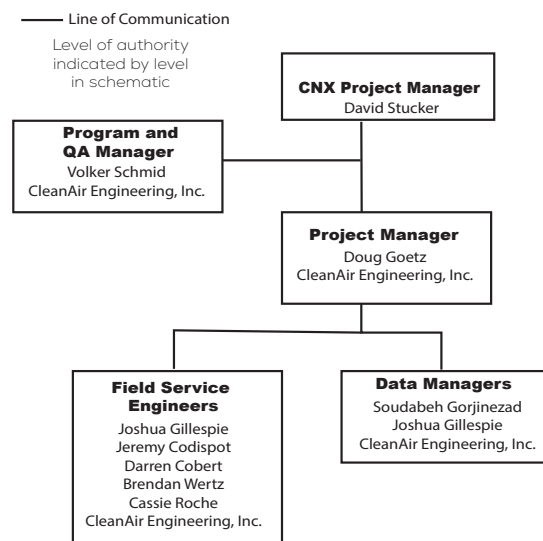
Line of Communication

Level of authority indicated by level in schematic

CNX Project Manager
David Stucker

Program and QA Manager
Volker Schmid
CleanAir Engineering, Inc.

Project Manager
Doug Goetz
CleanAir Engineering, Inc.

Field Service Engineers
Joshua Gillespie
Jeremy Codispot
Darren Cobert
Brendan Wertz
Cassie Roche
CleanAir Engineering, Inc.

Data Managers
Soudabeh Gorjinezad
Joshua Gillespie
CleanAir Engineering, Inc.